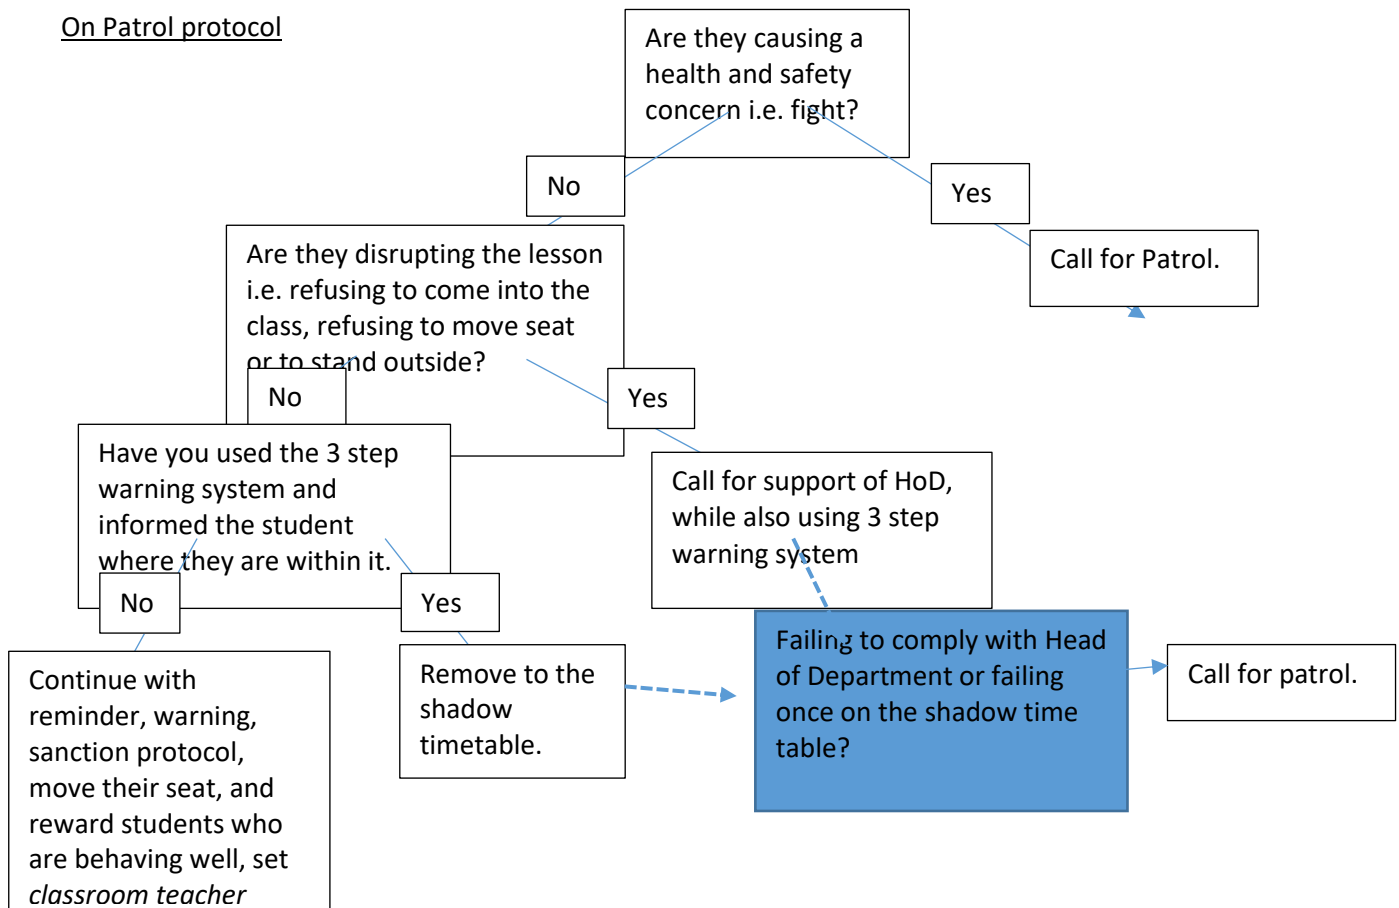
On Patrol protocol

Are they causing a health and safety concern i.e. fight?

No

Yes

Call for Patrol.

Are they disrupting the lesson i.e. refusing to come into the class, refusing to move seat or to stand outside?

No

Yes

Have you used the 3 step warning system and informed the student where they are within it.

Call for support of HoD, while also using 3 step warning system

No

Yes

Failing to comply with Head of Department or failing once on the shadow time table?

Call for patrol.

Continue with reminder, warning, sanction protocol, move their seat, and reward students who are behaving well, set *classroom teacher*

Remove to the shadow timetable.